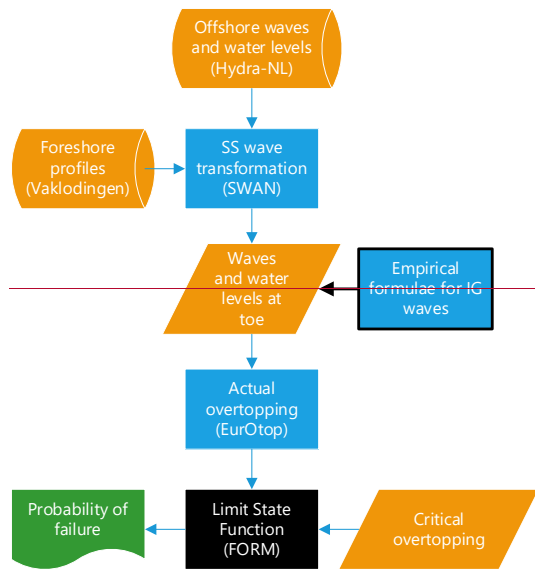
Offshore waves and water levels (Hydra-NL)

Foreshore profiles (Vaklodingen)

SS wave transformation (SWAN)

Waves and water levels at toe

Empirical formulae for IG waves

Actual overtopping (EurOtop)

Probability of failure

Limit State Function (FORM)

Critical overtopping